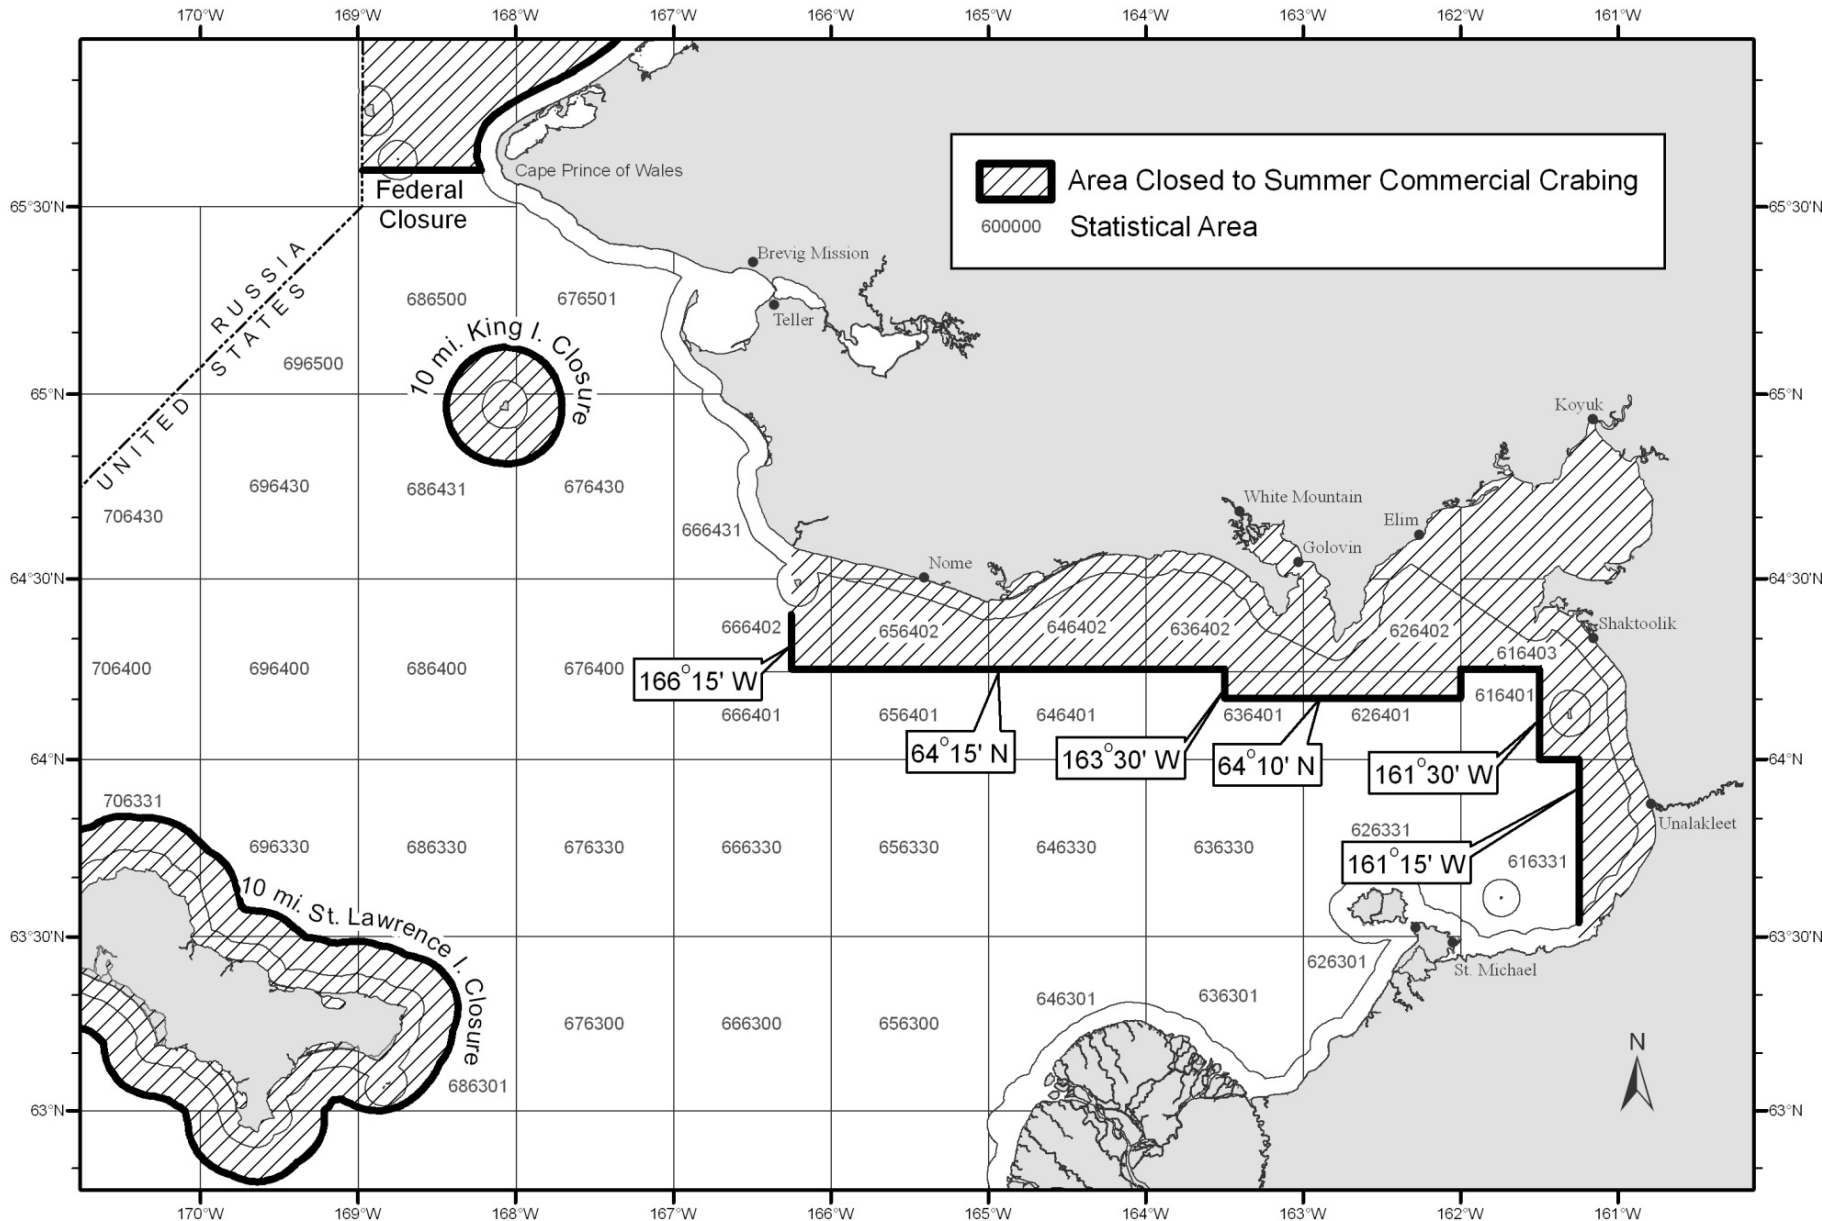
170°W 169°W 168°W 167°W 166°W 165°W 164°W 163°W 162°W 161°W

Area Closed to Summer Commercial Crabing
600000 Statistical Area

Federal Closure
Cape Prince of Wales
Brevig Mission
Teller
RUSSIA
UNITED STATES
10 mi. King I. Closure
Koyuk
White Mountain
Elim
Golovin
Nome
Shaktoolik
Unalakleet
St. Michael
10 mi. St. Lawrence I. Closure

65°30'N
65°N
64°30'N
64°N
63°30'N
63°N

686500 676501
696500
696430 686431 676430
706430
666431
666402 656402 646402 636402 626402
616403
706400 696400 686400 676400
666401 656401 646401 636401 626401 616401
166°15' W
64°15' N
163°30' W
64°10' N
161°30' W
706331
696330 686330 676330 666330 656330 646330 636330
626331
161°15' W
616331
626301
646301 636301
676300 666300 656300
686301
N